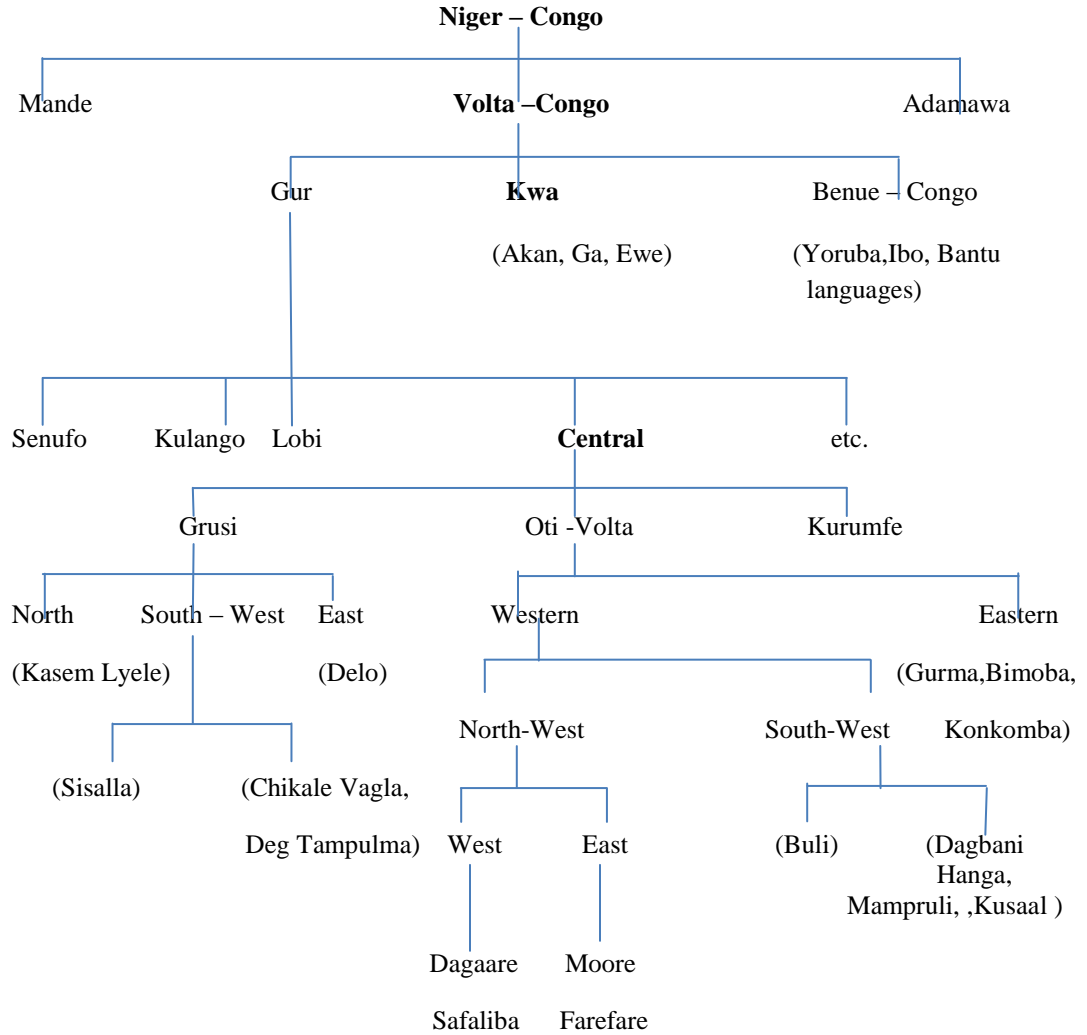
**Niger – Congo**

Mande

**Volta –Congo**

Adamawa

Gur

**Kwa**

Benue – Congo

(Akan, Ga, Ewe)

(Yoruba,Ibo, Bantu languages)

Senufo

Kulango

Lobi

**Central**

etc.

Grusi

Oti -Volta

Kurumfe

North

South – West

East

Western

Eastern

(Kasem Lyele)

(Delo)

(Gurma,Bimoba, Konkomba)

North-West

South-West

(Sisalla)

(Chikale Vagla, Deg Tampulma)

West

East

(Buli)

(Dagbani Hanga, Mampruli, ,Kusaal )

Dagaare

Moore

Safaliba

Farefare